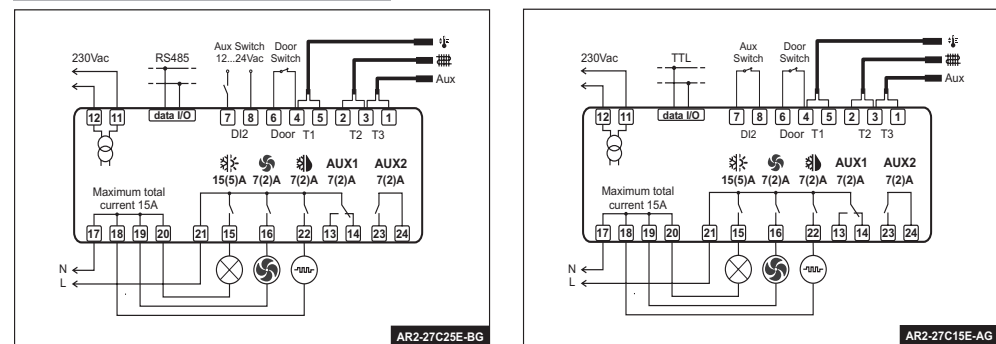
230Vac

RS485

Aux Switch 12...24Vac

Door Switch

Aux

12 11 data I/O 7 8 6 4 5 2 3 1

DI2 Door T1 T2 T3

15(5)A 7(2)A 7(2)A AUX1 7(2)A AUX2 7(2)A

Maximum total current 15A

17 18 19 20 21 15 16 22 13 14 23 24

N

L

AR2-27C25E-BG

230Vac

TTL

Aux Switch

Door Switch

Aux

12 11 data I/O 7 8 6 4 5 2 3 1

DI2 Door T1 T2 T3

15(5)A 7(2)A 7(2)A AUX1 7(2)A AUX2 7(2)A

Maximum total current 15A

17 18 19 20 21 15 16 22 13 14 23 24

N

L

AR2-27C15E-AG